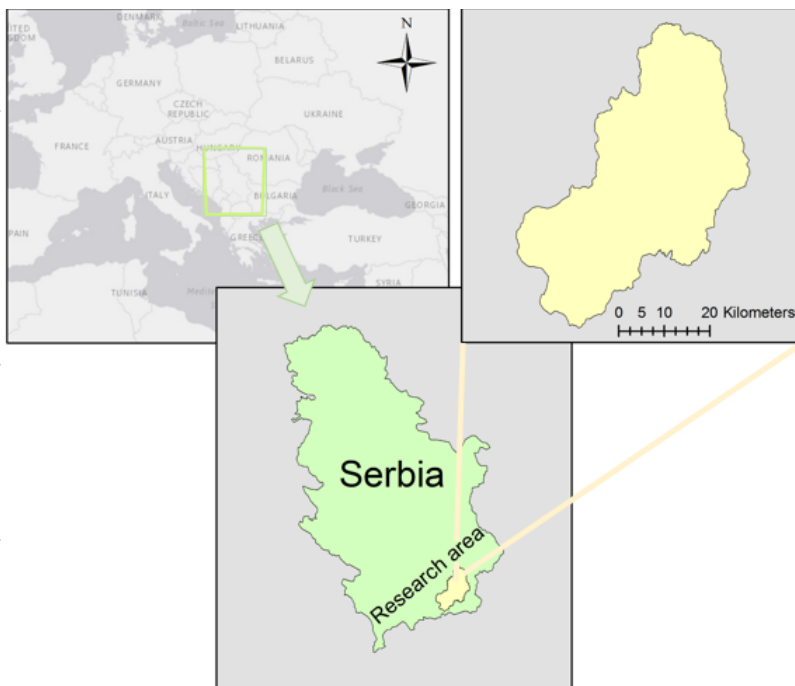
DENMARK
Baltic Sea
LITHUANIA
UNITED KINGDOM
BELARUS
N
GERMANY
CZECH REPUBLIC
UKRAINE
FRANCE
AUSTRIA
HUNGARY
ROMANIA
ITALY
BULGARIA
Black Sea
GEORGIA
SPAIN
GREECE
TURKEY
TUNISIA
Mediterranean
SYRIA

0 5 10 20 Kilometers

Serbia
Research area